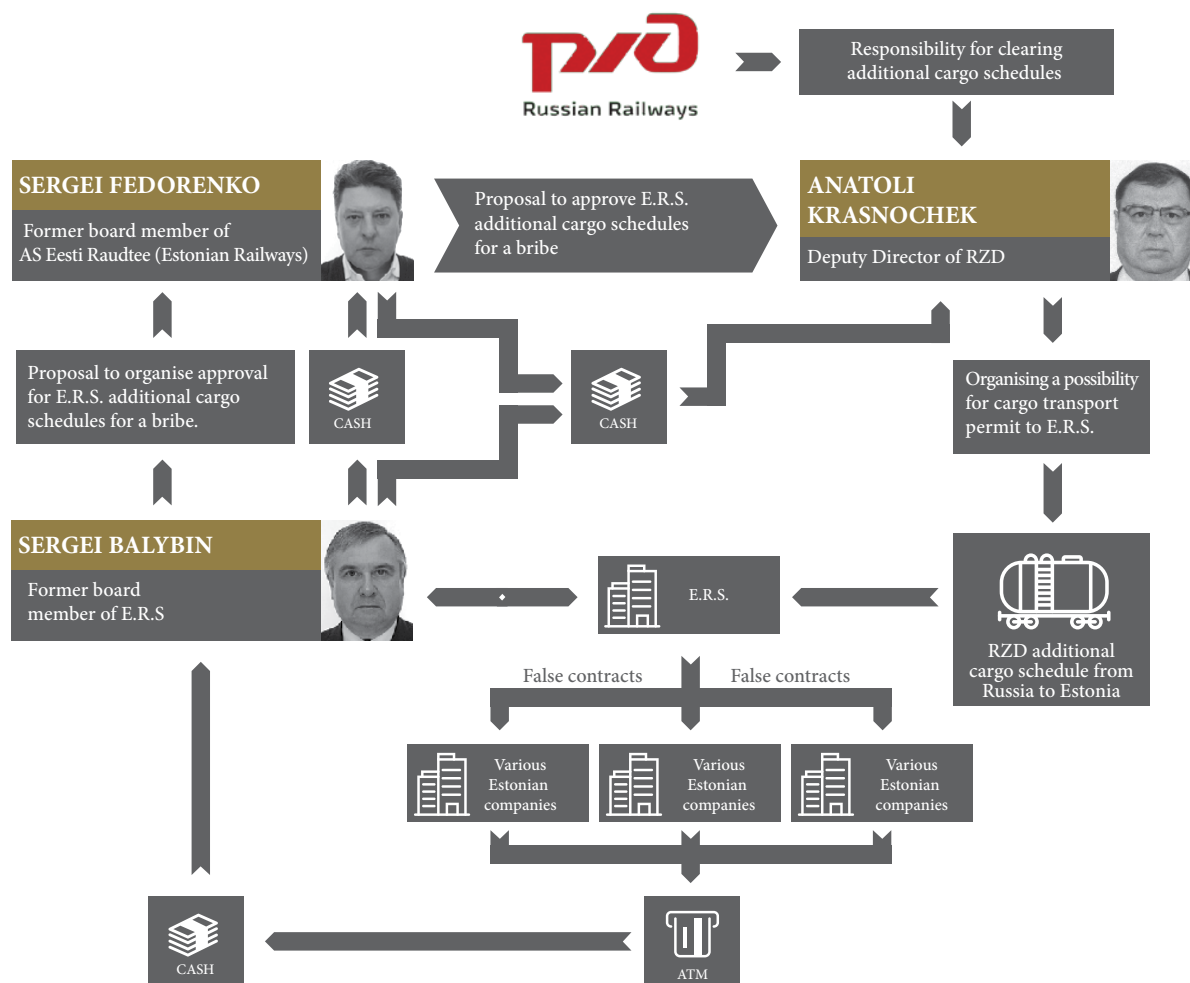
РЖД
Russian Railways

Responsibility for clearing additional cargo schedules

SERGEI FEDORENKO
Former board member of AS Eesti Raudtee (Estonian Railways)

Proposal to approve E.R.S. additional cargo schedules for a bribe

ANATOLI KRASNOCHEK
Deputy Director of RZD

Proposal to organise approval for E.R.S. additional cargo schedules for a bribe.

CASH

CASH

Organising a possibility for cargo transport permit to E.R.S.

SERGEI BALYBIN
Former board member of E.R.S

E.R.S.

RZD additional cargo schedule from Russia to Estonia

False contracts
False contracts

Various Estonian companies
Various Estonian companies
Various Estonian companies

CASH

ATM